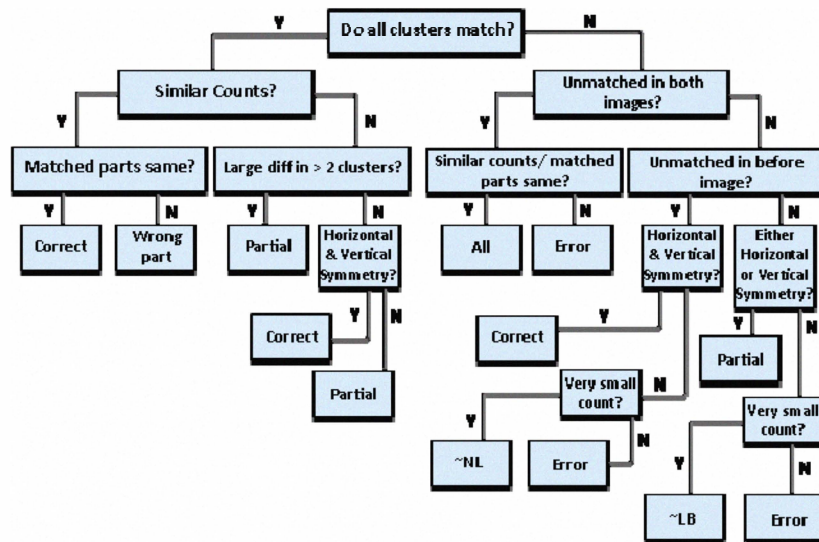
Do all clusters match?

Y

N

Similar Counts?

Unmatched in both images?

Y

N

Y

N

Matched parts same?

Large diff in > 2 clusters?

Similar counts/ matched parts same?

Unmatched in before image?

Y

N

Y

N

Y

N

Y

N

Correct

Wrong part

Partial

Horizontal & Vertical Symmetry?

All

Error

Horizontal & Vertical Symmetry?

Either Horizontal or Vertical Symmetry?

Correct

Y

N

Correct

Y

Y

N

Partial

Partial

Very small count?

N

Y

Very small count?

N

~NL

Error

Y

N

~LB

Error